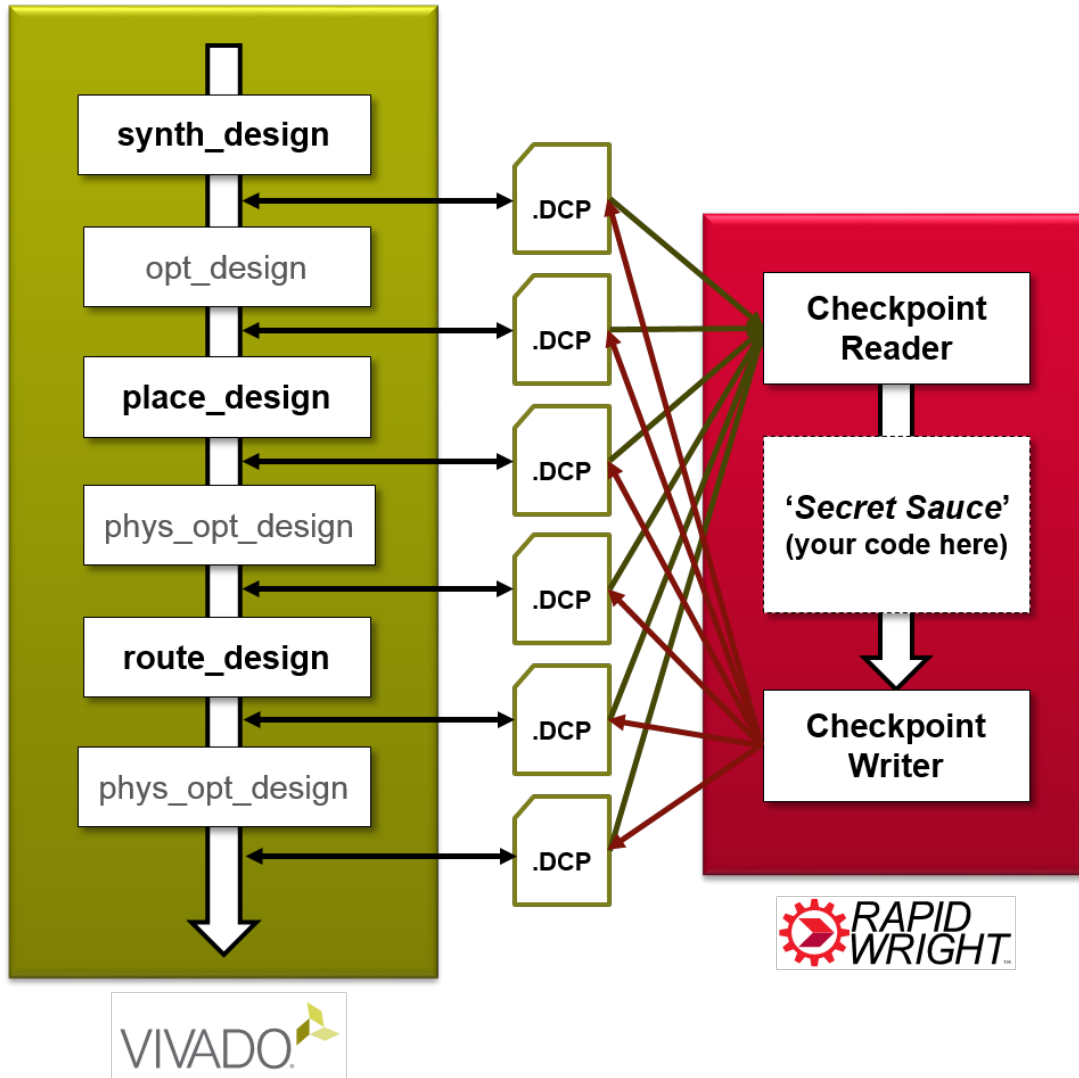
synth_design

opt_design

place_design

phys_opt_design

route_design

phys_opt_design

.DCP

.DCP

.DCP

.DCP

.DCP

.DCP

Checkpoint Reader

'*Secret Sauce*' (your code here)

Checkpoint Writer

RAPID WRIGHT

VIVADO